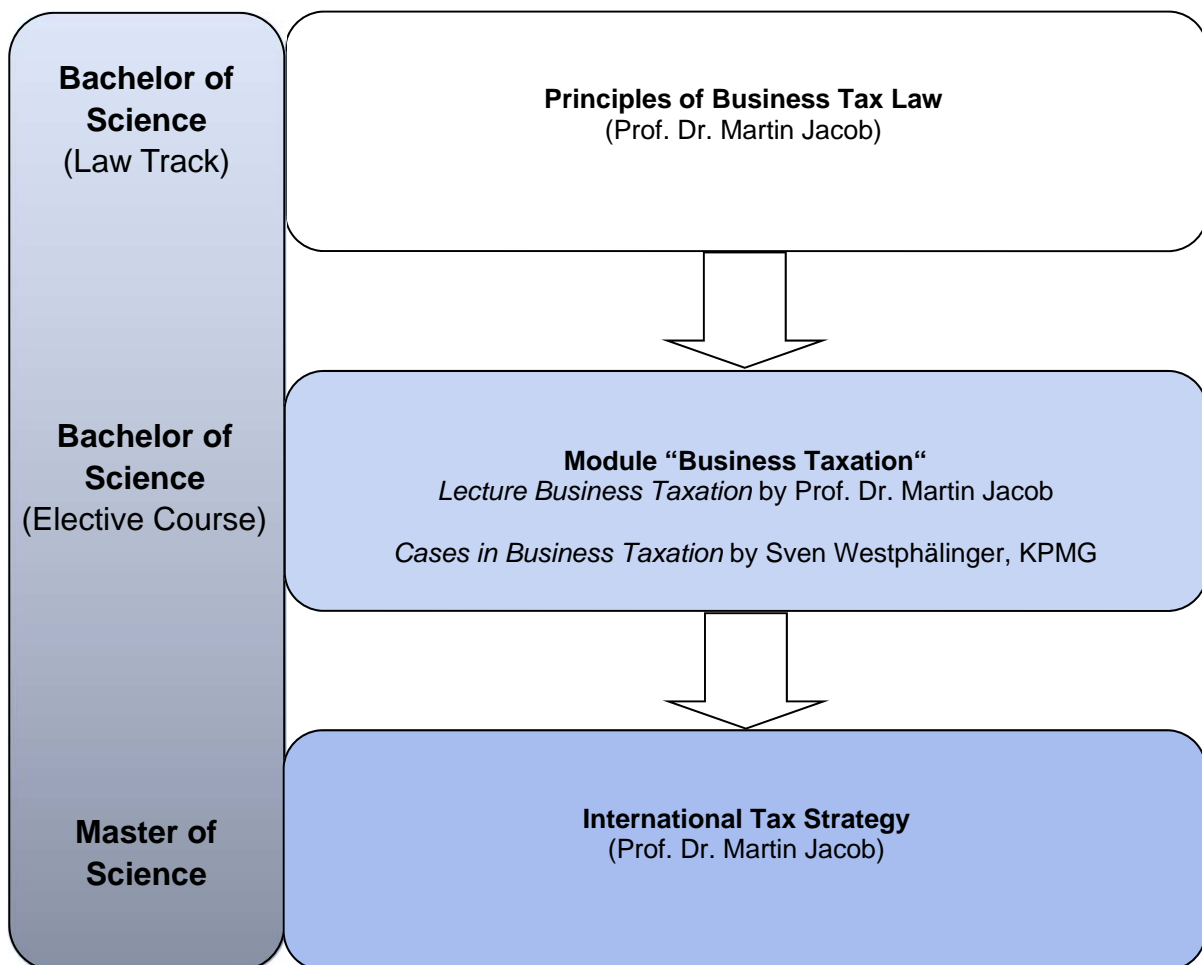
Bachelor of Science
(Law Track)

Principles of Business Tax Law
(Prof. Dr. Martin Jacob)

Bachelor of Science
(Elective Course)

Module “Business Taxation“
Lecture Business Taxation by Prof. Dr. Martin Jacob

Cases in Business Taxation by Sven Westphälinger, KPMG

Master of Science

International Tax Strategy
(Prof. Dr. Martin Jacob)